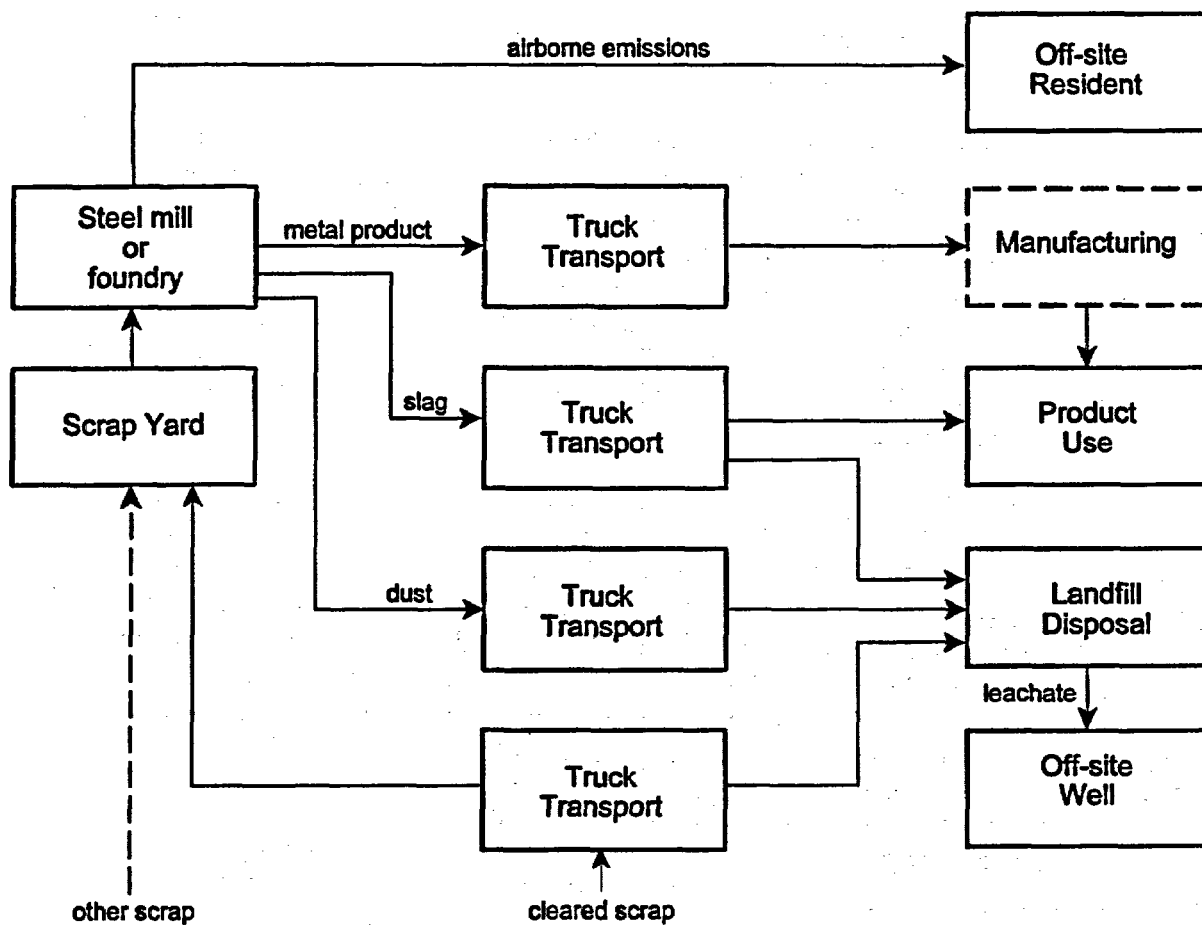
airborne emissions

Off-site Resident

Steel mill or foundry

metal product

Truck Transport

Manufacturing

Scrap Yard

slag

Truck Transport

Product Use

dust

Truck Transport

Landfill Disposal

leachate

Truck Transport

Off-site Well

other scrap

cleared scrap